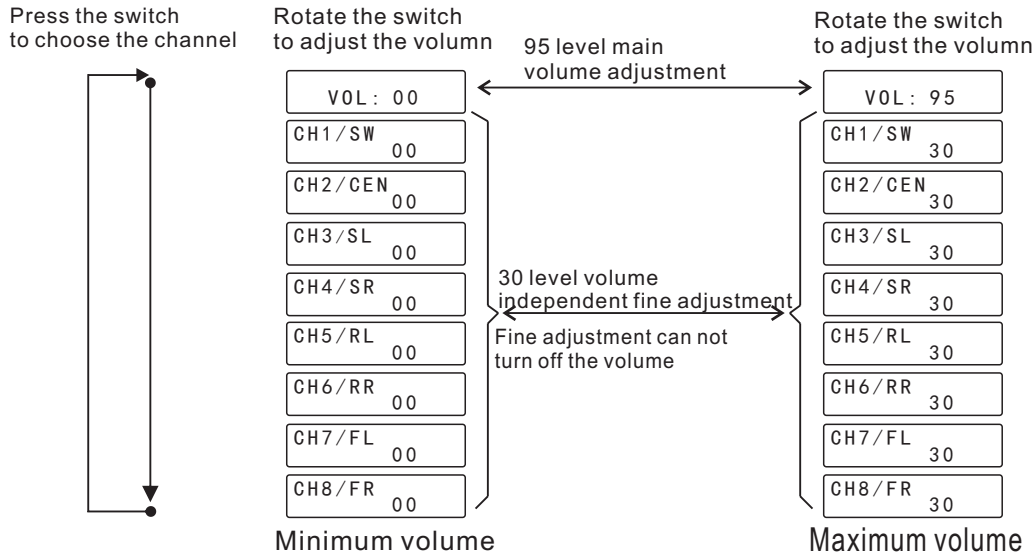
Press the switch to choose the channel

Rotate the switch to adjust the volumn

95 level main volume adjustment

Rotate the switch to adjust the volumn

VOL: 00

CH1/SW 00

CH2/CEN 00

CH3/SL 00

CH4/SR 00

CH5/RL 00

CH6/RR 00

CH7/FL 00

CH8/FR 00

30 level volume independent fine adjustment

Fine adjustment can not turn off the volume

VOL: 95

CH1/SW 30

CH2/CEN 30

CH3/SL 30

CH4/SR 30

CH5/RL 30

CH6/RR 30

CH7/FL 30

CH8/FR 30

Minimum volume

Maximum volume